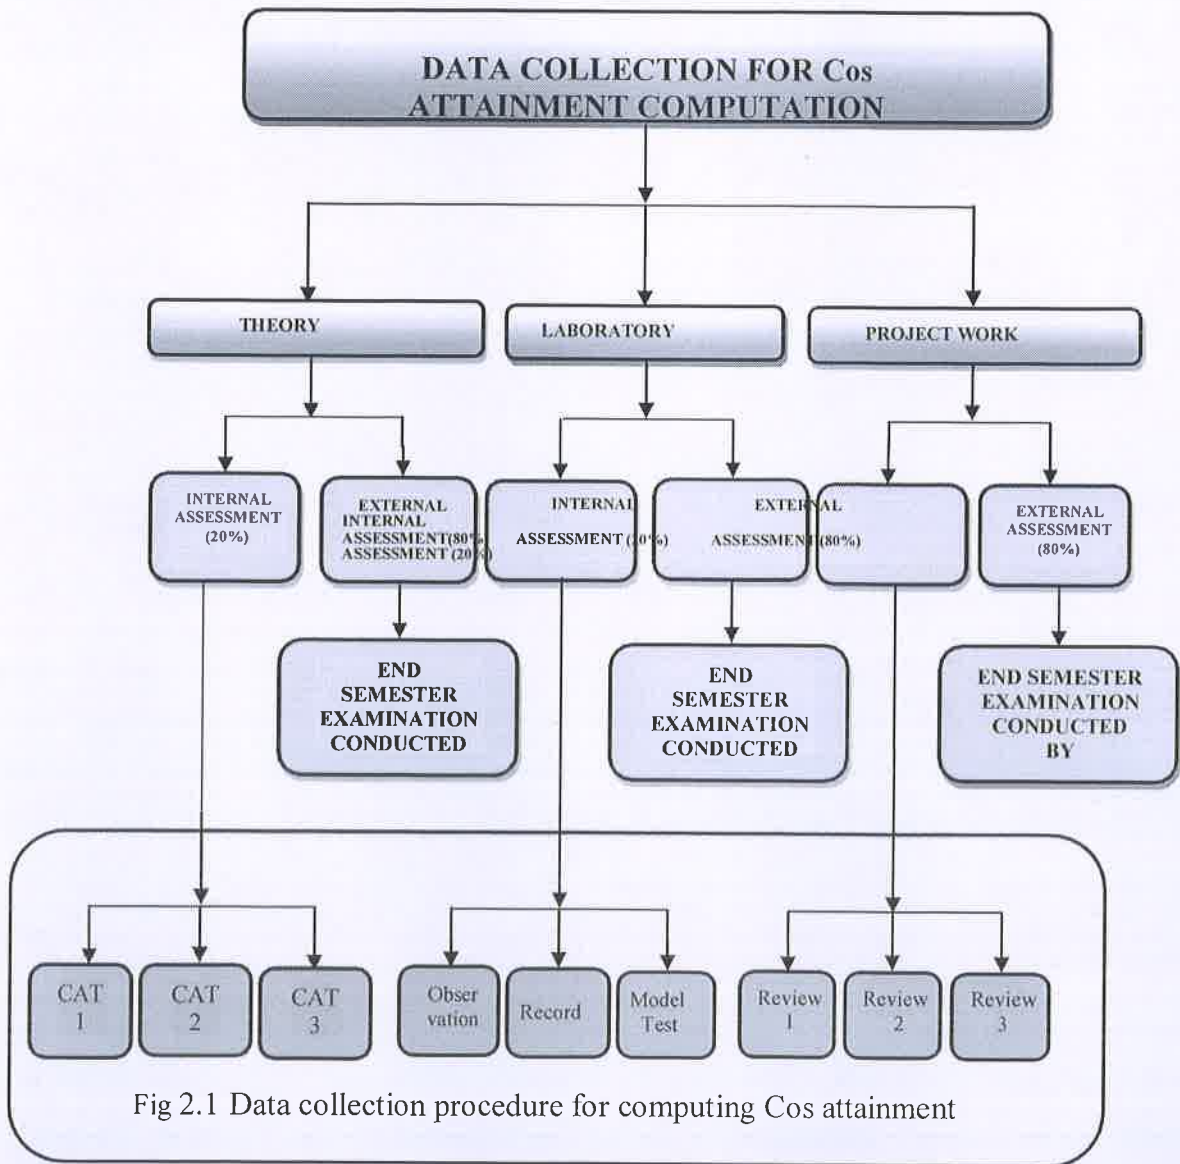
DATA COLLECTION FOR Cos ATTAINMENT COMPUTATION

THEORY

LABORATORY

PROJECT WORK

INTERNAL ASSESSMENT (20%)

EXTERNAL INTERNAL ASSESSMENT(80% ASSESSMENT (20%

INTERNAL ASSESSMENT ([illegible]0%)

EXTERNAL ASSESSMENT(80%)

EXTERNAL ASSESSMENT (80%)

END SEMESTER EXAMINATION CONDUCTED

END SEMESTER EXAMINATION CONDUCTED

END SEMESTER EXAMINATION CONDUCTED BY

CAT 1

CAT 2

CAT 3

Observation

Record

Model Test

Review 1

Review 2

Review 3

Fig 2.1 Data collection procedure for computing Cos attainment